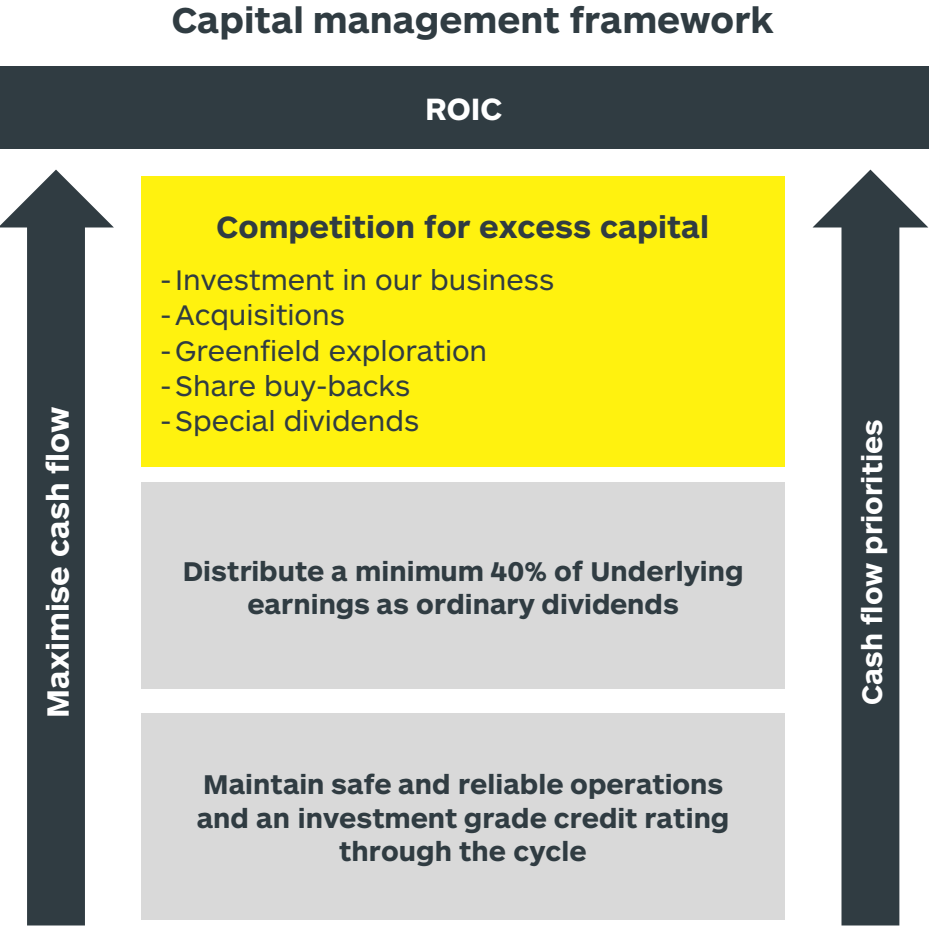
Capital management framework

ROIC

Maximise cash flow

Competition for excess capital

- Investment in our business
- Acquisitions
- Greenfield exploration
- Share buy-backs
- Special dividends

Distribute a minimum 40% of Underlying earnings as ordinary dividends

Maintain safe and reliable operations and an investment grade credit rating through the cycle

Cash flow priorities